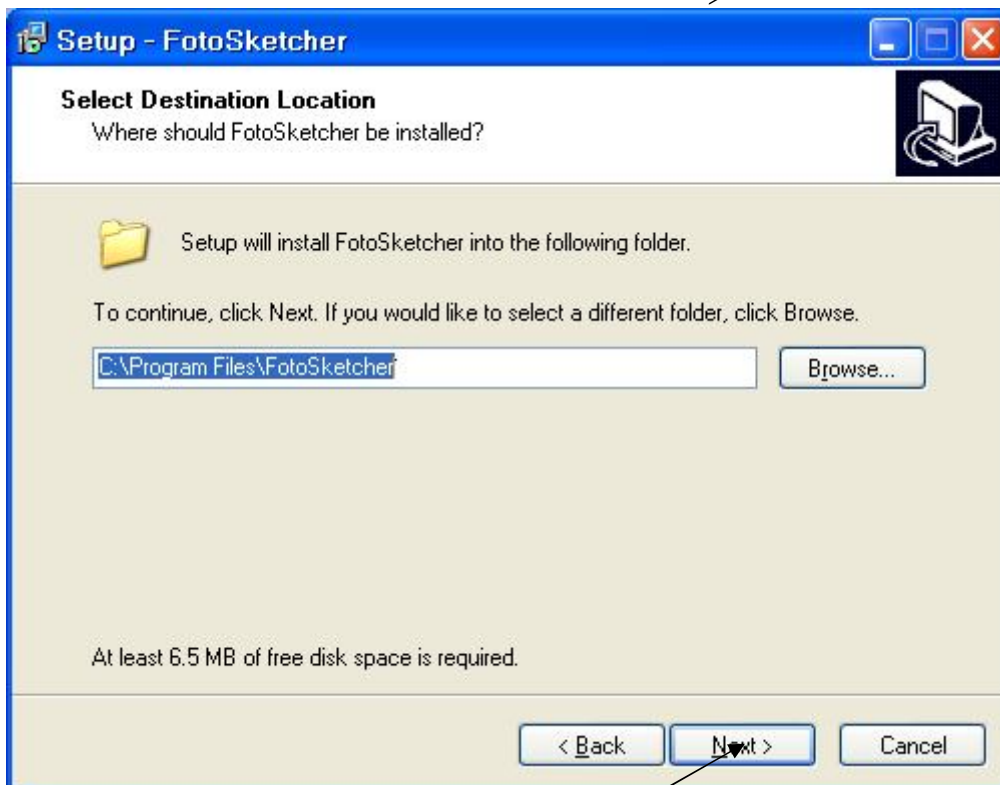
Setup - FotoSketcher

Select Destination Location
Where should FotoSketcher be installed?

Setup will install FotoSketcher into the following folder.

To continue, click Next. If you would like to select a different folder, click Browse.

C:\Program Files\FotoSketcher

Browse...

At least 6.5 MB of free disk space is required.

< Back

Next >

Cancel